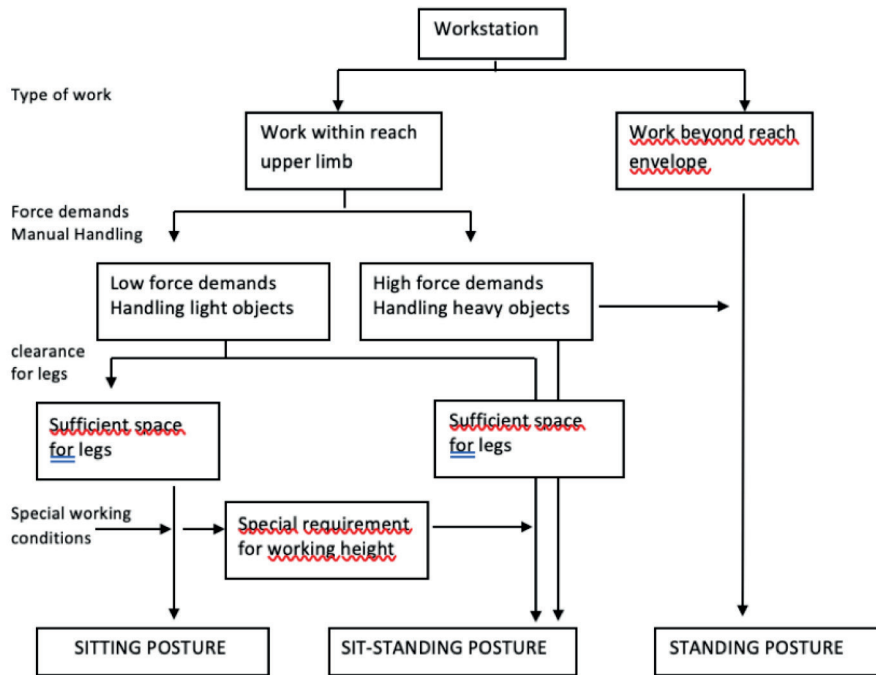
Workstation

Type of work

Work within reach upper limb

Work beyond reach envelope

Force demands Manual Handling

Low force demands Handling light objects

High force demands Handling heavy objects

clearance for legs

Sufficient space for legs

Sufficient space for legs

Special working conditions

Special requirement for working height

SITTING POSTURE

SIT-STANDING POSTURE

STANDING POSTURE